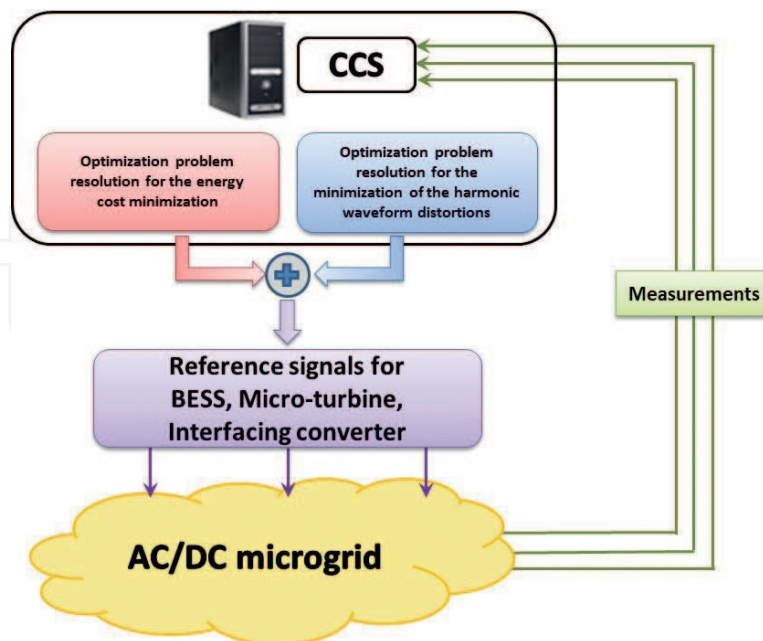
CCS

Optimization problem resolution for the energy cost minimization

Optimization problem resolution for the minimization of the harmonic waveform distortions

Measurements

Reference signals for BESS, Micro-turbine, Interfacing converter

AC/DC microgrid